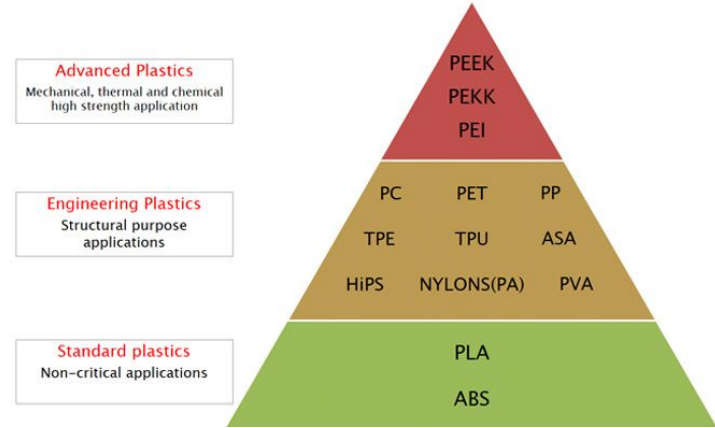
Advanced Plastics
Mechanical, thermal and chemical high strength application

PEEK
PEKK
PEI

Engineering Plastics
Structural purpose applications

PC PET PP
TPE TPU ASA
HiPS NYLONS(PA) PVA

Standard plastics
Non-critical applications

PLA
ABS